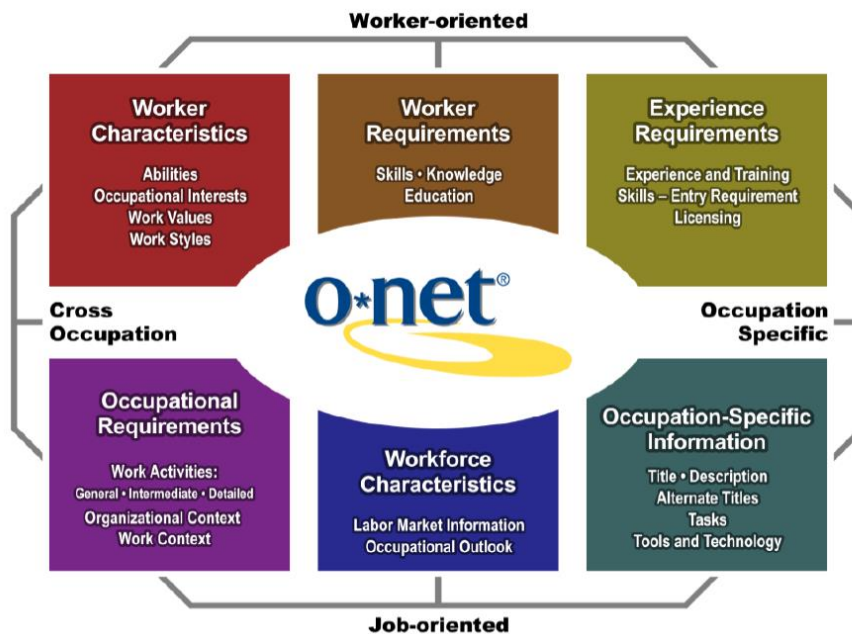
Worker-oriented

Worker Characteristics

Abilities
Occupational Interests
Work Values
Work Styles

Worker Requirements

Skills • Knowledge
Education

Experience Requirements

Experience and Training
Skills – Entry Requirement
Licensing

Cross Occupation

O*net®

Occupation Specific

Occupational Requirements

Work Activities:
General • Intermediate • Detailed
Organizational Context
Work Context

Workforce Characteristics

Labor Market Information
Occupational Outlook

Occupation-Specific Information

Title • Description
Alternate Titles
Tasks
Tools and Technology

Job-oriented